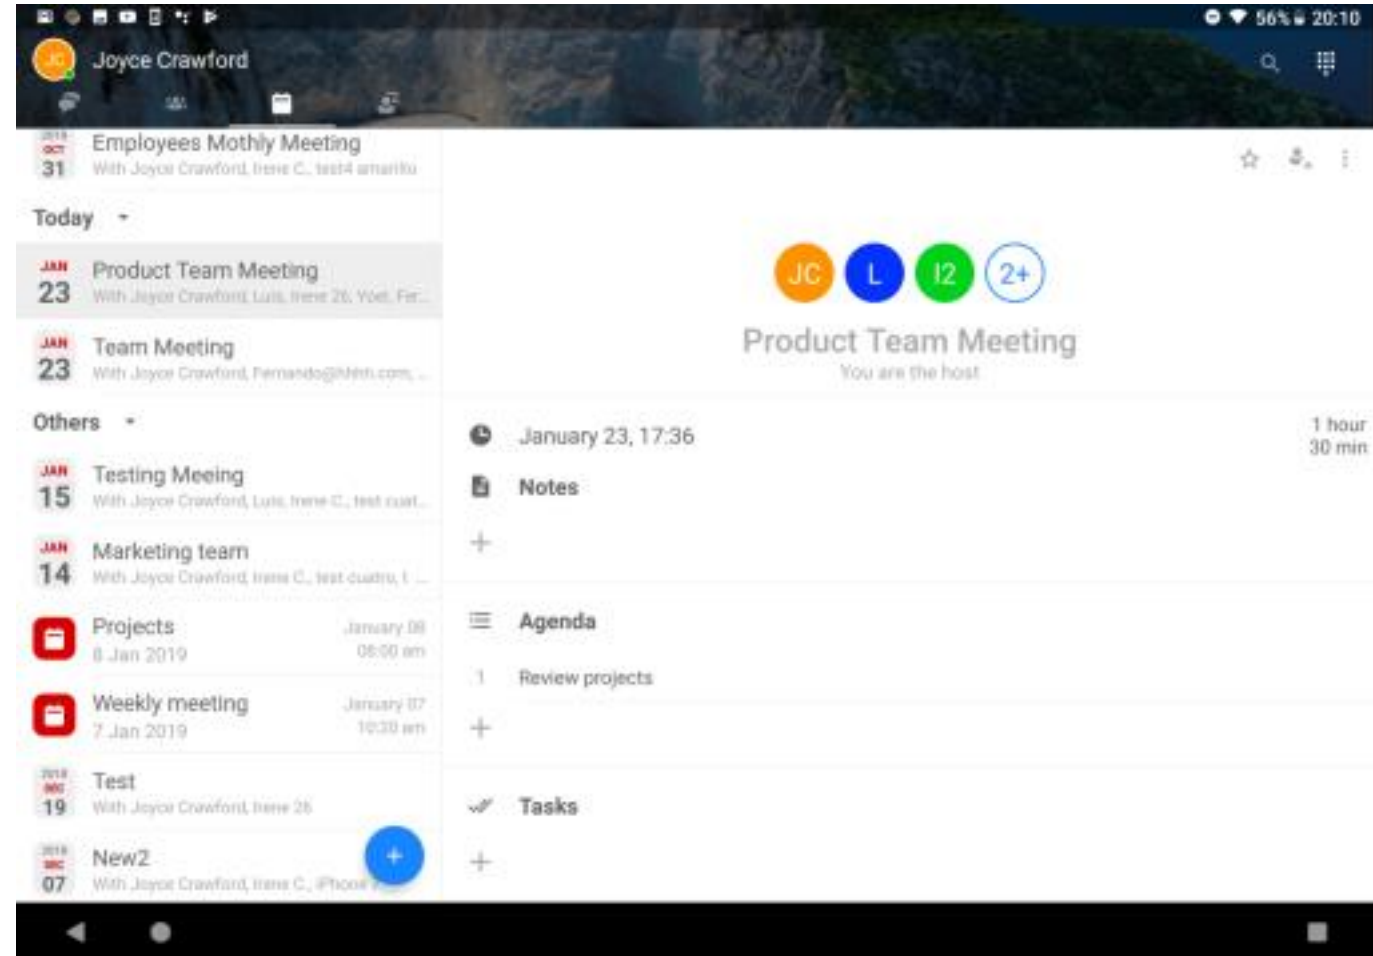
56% 20:10

JC Joyce Crawford

2018 OCT 31 Employees Mothly Meeting
With Joyce Crawford, Irene C., test4 amarillo

Today

JAN 23 Product Team Meeting
With Joyce Crawford, Luis, Irene 26, Yoel, Fer...

JAN 23 Team Meeting
With Joyce Crawford, Fernando@hhhh.com, ...

Others

JAN 15 Testing Meeing
With Joyce Crawford, Luis, Irene C., test cuat...

JAN 14 Marketing team
With Joyce Crawford, Irene C., test cuatro, I ...

Projects
8 Jan 2019
January 08
08:00 am

Weekly meeting
7 Jan 2019
January 07
10:30 am

2018 DEC 19 Test
With Joyce Crawford, Irene 26

2018 DEC 07 New2
With Joyce Crawford, Irene C., iPhone

JC L I2 2+

Product Team Meeting
You are the host

January 23, 17:36
1 hour 30 min

Notes

+

Agenda

1 Review projects

+

Tasks

+